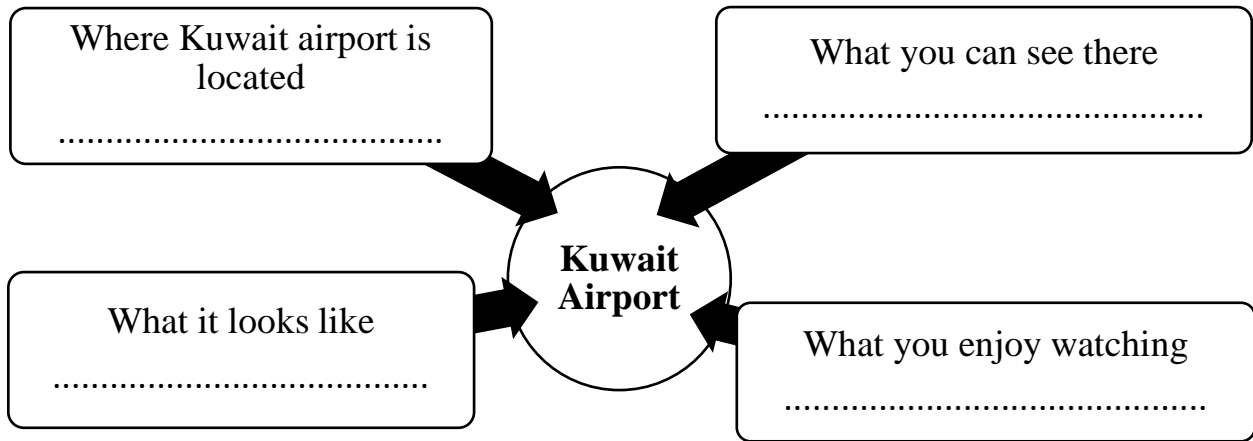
Where Kuwait airport is located

........................................

What you can see there

..............................................

**Kuwait Airport**

What it looks like

........................................

What you enjoy watching

..............................................